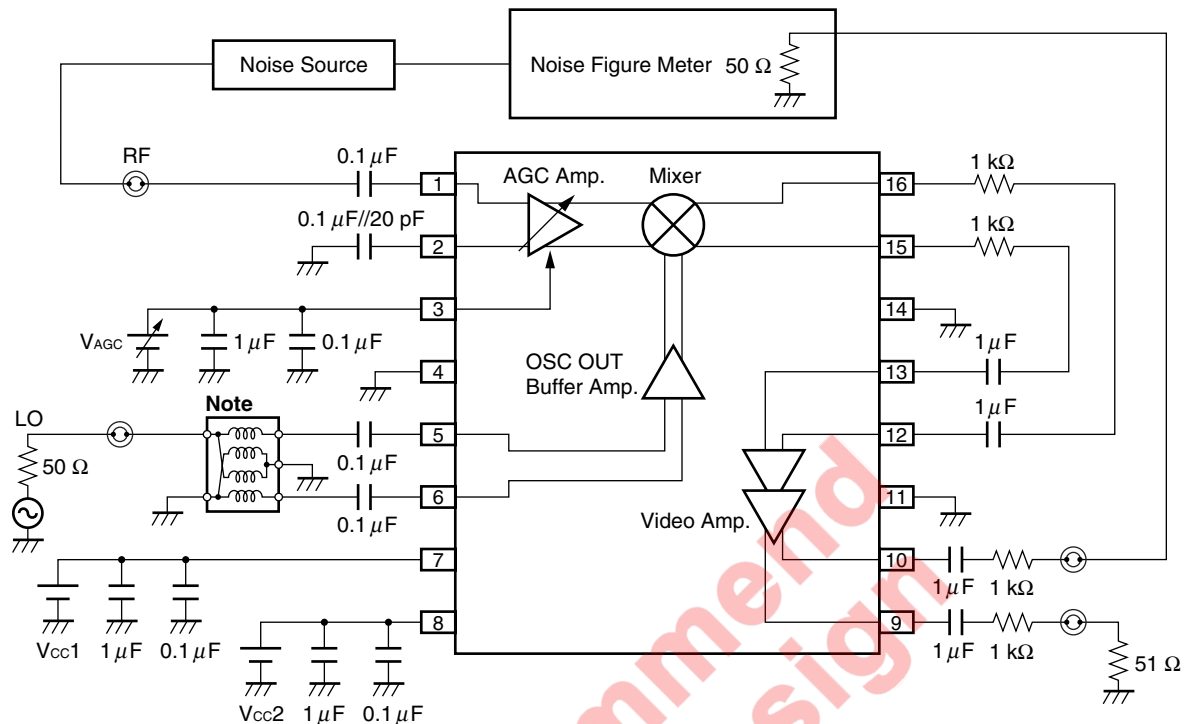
Noise Source

Noise Figure Meter 50 Ω

RF

0.1 $\mu$F

0.1 $\mu$F//20 pF

AGC Amp.

Mixer

1 kΩ

1 kΩ

16

15

14

13

12

11

10

9

1

2

3

4

5

6

7

8

$V_{AGC}$

1 $\mu$F

0.1 $\mu$F

OSC OUT
Buffer Amp.

1 $\mu$F

1 $\mu$F

LO

Note

50 Ω

0.1 $\mu$F

0.1 $\mu$F

Video Amp.

1 $\mu$F

1 kΩ

1 $\mu$F

1 kΩ

51 Ω

$V_{CC}1$

1 $\mu$F

0.1 $\mu$F

$V_{CC}2$

1 $\mu$F

0.1 $\mu$F

mmend
sign